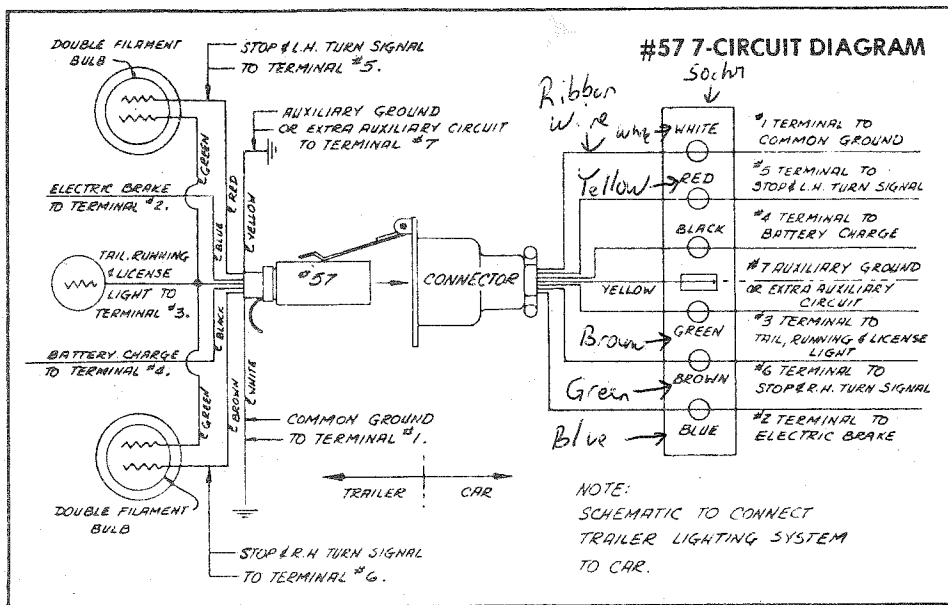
#57 7-CIRCUIT DIAGRAM

DOUBLE FILAMENT BULB

STOP & L.H. TURN SIGNAL TO TERMINAL #5.

AUXILIARY GROUND OR EXTRA AUXILIARY CIRCUIT TO TERMINAL #7

ELECTRIC BRAKE TO TERMINAL #2.

TAIL, RUNNING & LICENSE LIGHT TO TERMINAL #3.

BATTERY CHARGE TO TERMINAL #4.

& GREEN
& BLUE
& RED
& YELLOW
& BLACK
& GREEN
& BROWN
& WHITE

#57

CONNECTOR

COMMON GROUND TO TERMINAL #1.

DOUBLE FILAMENT BULB

STOP & R.H. TURN SIGNAL TO TERMINAL #6.

TRAILER CAR

Ribbon Wire

Socket

Wht → WHITE
Yellow → RED
BLACK
YELLOW
Brown → GREEN
Green → BROWN
Blue → BLUE

#1 TERMINAL TO COMMON GROUND

#5 TERMINAL TO STOP & L.H. TURN SIGNAL

#4 TERMINAL TO BATTERY CHARGE

#7 AUXILIARY GROUND OR EXTRA AUXILIARY CIRCUIT

#3 TERMINAL TO TAIL, RUNNING & LICENSE LIGHT

#6 TERMINAL TO STOP & R.H. TURN SIGNAL

#2 TERMINAL TO ELECTRIC BRAKE

NOTE:
SCHEMATIC TO CONNECT TRAILER LIGHTING SYSTEM TO CAR.